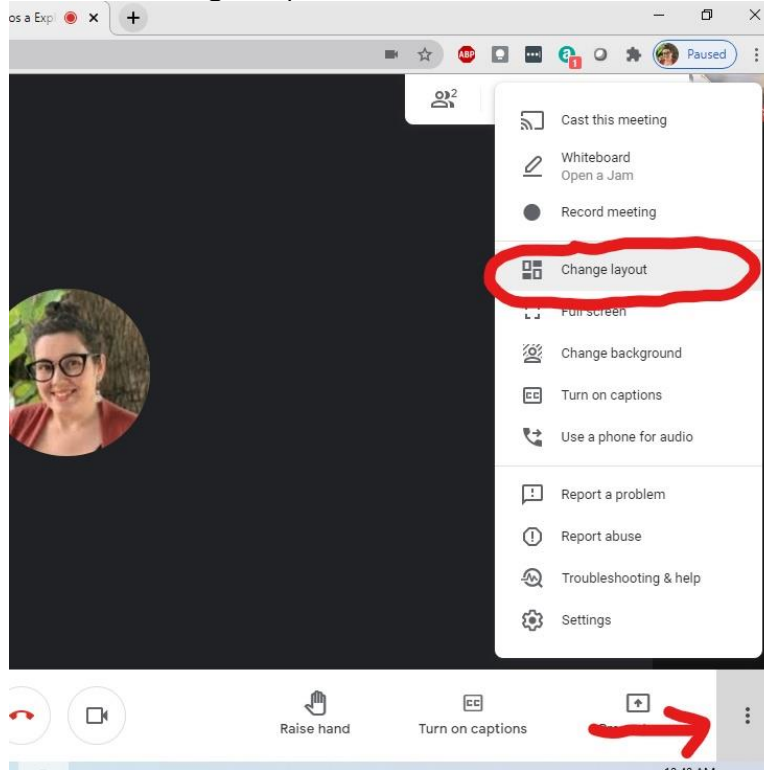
os a Exp ×
+
Paused
2
Cast this meeting
Whiteboard
Open a Jam
Record meeting
Change layout
Full screen
Change background
Turn on captions
Use a phone for audio
Report a problem
Report abuse
Troubleshooting & help
Settings
Raise hand
Turn on captions
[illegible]